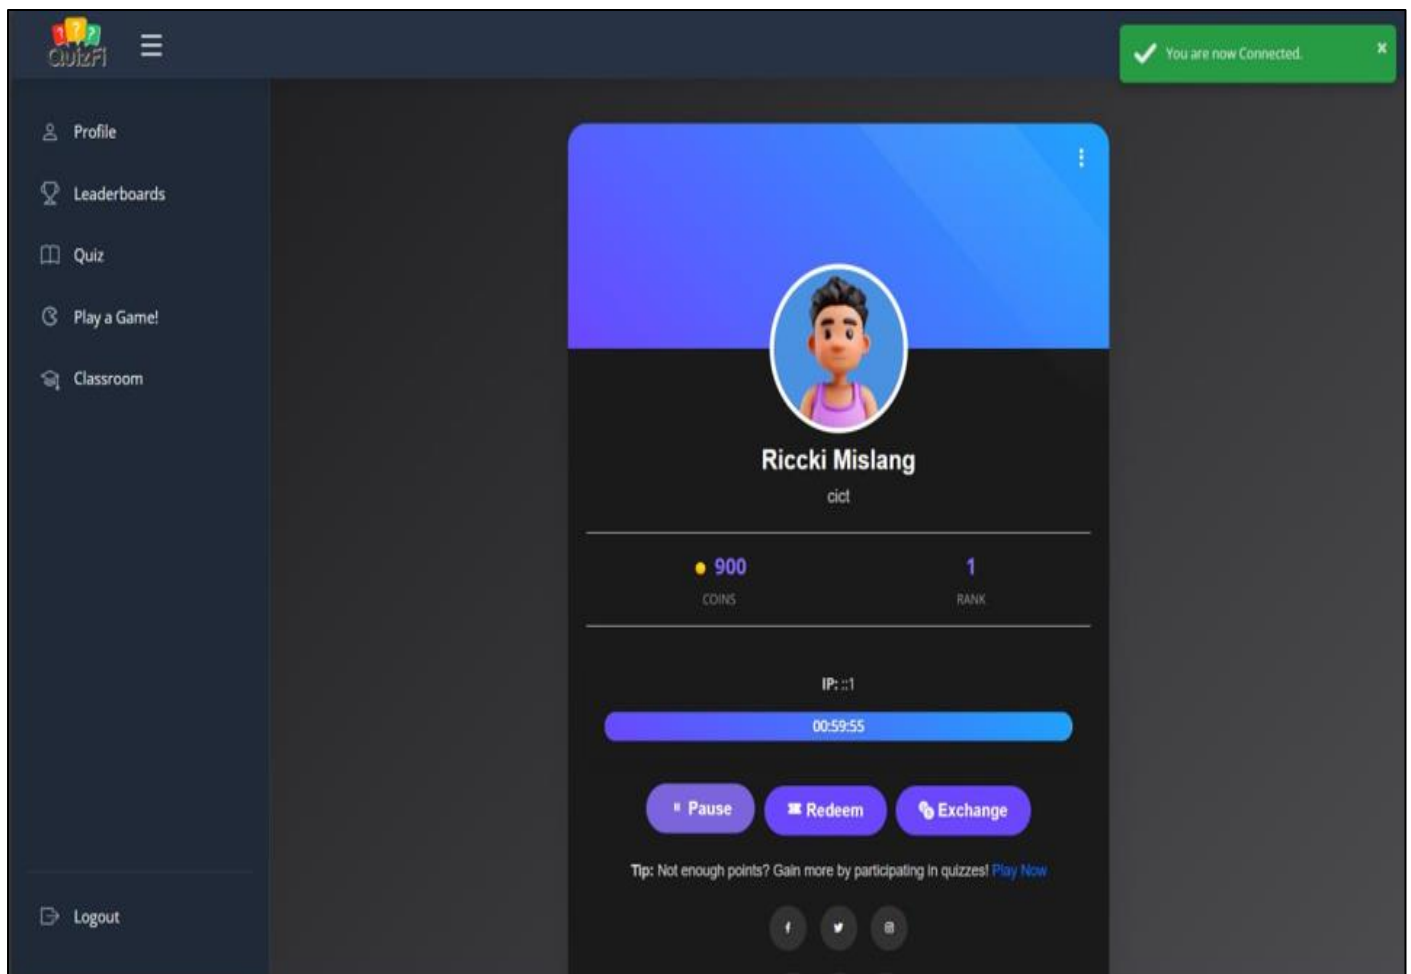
QuizFi

You are now Connected.

×

Profile

Leaderboards

Quiz

Play a Game!

Classroom

Logout

Riccki Mislang

cict

900

COINS

1

RANK

IP: ::1

00:59:55

Pause

Redeem

Exchange

Tip: Not enough points? Gain more by participating in quizzes! Play Now